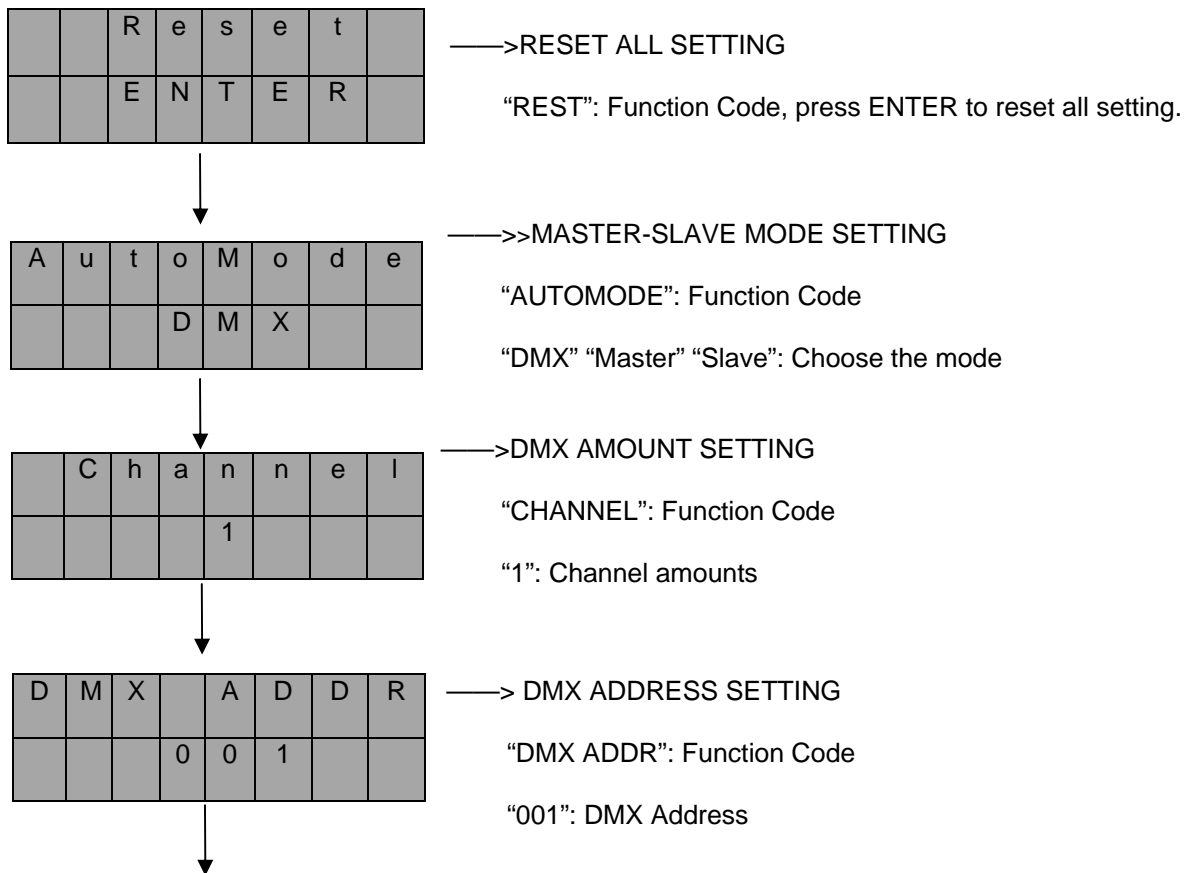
| | | R | e | s | e | t | |
|---|---|---|---|---|---|---|---|
| | | E | N | T | E | R | |

——>RESET ALL SETTING

"REST": Function Code, press ENTER to reset all setting.

| A | u | t | o | M | o | d | e |
|---|---|---|---|---|---|---|---|
| | | | D | M | X | | |

——>>MASTER-SLAVE MODE SETTING

"AUTOMODE": Function Code

"DMX" "Master" "Slave": Choose the mode

| | C | h | a | n | n | e | l |
|---|---|---|---|---|---|---|---|
| | | | | 1 | | | |

——>DMX AMOUNT SETTING

"CHANNEL": Function Code

"1": Channel amounts

| D | M | X | | A | D | D | R |
|---|---|---|---|---|---|---|---|
| | | | 0 | 0 | 1 | | |

——> DMX ADDRESS SETTING

"DMX ADDR": Function Code

"001": DMX Address